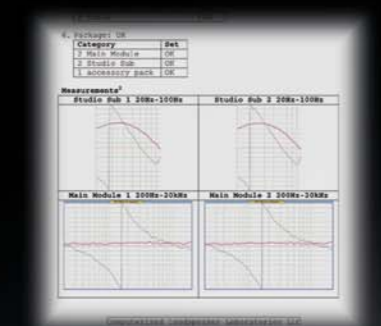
6. Package: OK

| Category | Set |
|---|---|
| 2 Main Module | OK |
| 2 Studio Sub | OK |
| 1 accessory pack | OK |

Measurements

Studio Sub 1 20Hz-100Hz

Studio Sub 2 20Hz-100Hz

Main Module 1 300Hz-20kHz

Main Module 2 300Hz-20kHz

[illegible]